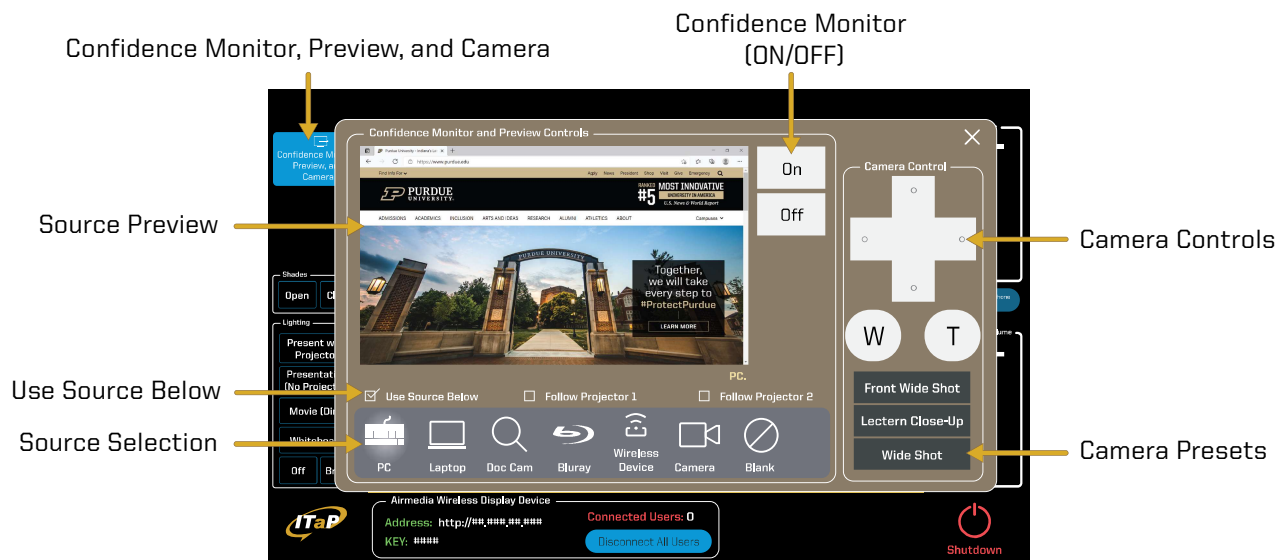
Confidence Monitor, Preview, and Camera

Confidence Monitor (ON/OFF)

Confidence Mo Preview, a Camera

Confidence Monitor and Preview Controls

Purdue University - Indiana's La

https://www.purdue.edu

Find Info For

Apply News President Shop Visit Give Emergency

PURDUE UNIVERSITY.

RANKED #5 MOST INNOVATIVE UNIVERSITY IN AMERICA U.S. News & World Report

ADMISSIONS ACADEMICS INCLUSION ARTS AND IDEAS RESEARCH ALUMNI ATHLETICS ABOUT Campuses

PURDUE UNIVERSITY

Together, we will take every step to #ProtectPurdue

LEARN MORE

PC.

On

Off

Camera Control

W

T

Front Wide Shot

Lectern Close-Up

Wide Shot

Source Preview

Camera Controls

Use Source Below

Source Selection

Camera Presets

Use Source Below

Follow Projector 1

Follow Projector 2

PC

Laptop

Doc Cam

Bluray

Wireless Device

Camera

Blank

Shades

Open

Cl

Lighting

Present w Projecto

Presentati (No Project

Movie (Di

Whiteboa

Off

Ba

Airmedia Wireless Display Device

Address: http://##.###.##.###

KEY: ####

Connected Users: 0

Disconnect All Users

ITaP

Shutdown